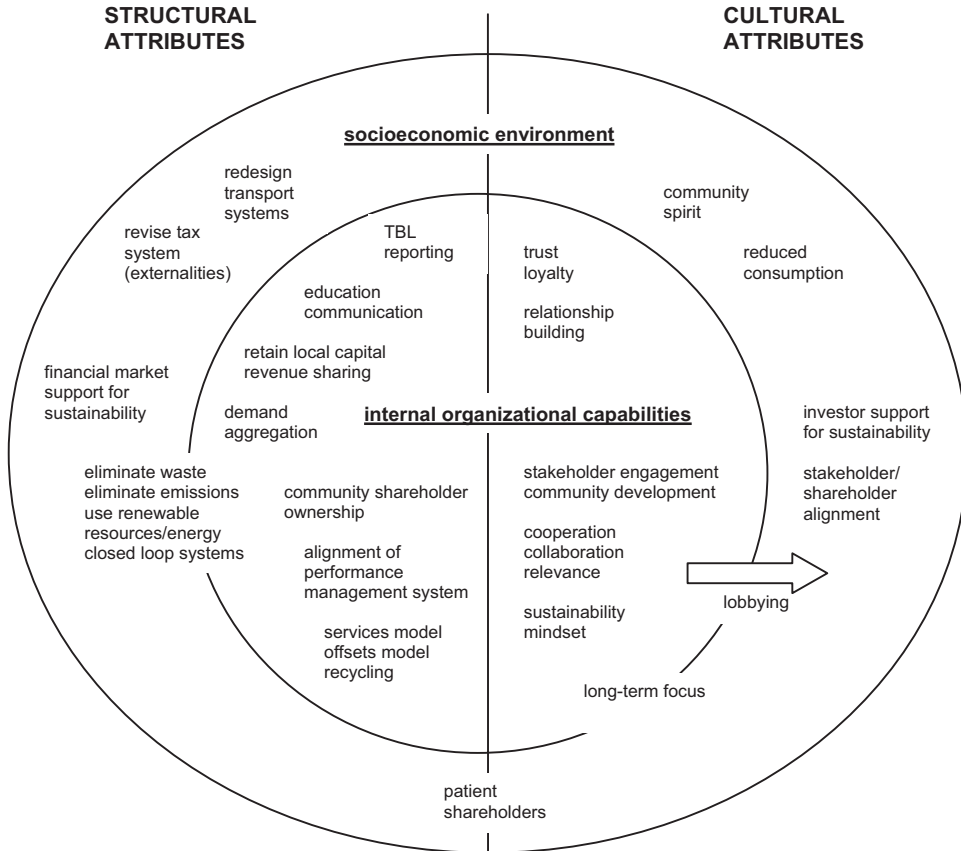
STRUCTURAL ATTRIBUTES

CULTURAL ATTRIBUTES

socioeconomic environment

redesign transport systems

revise tax system (externalities)

TBL reporting

community spirit

trust loyalty

reduced consumption

education communication

relationship building

retain local capital revenue sharing

financial market support for sustainability

demand aggregation

internal organizational capabilities

investor support for sustainability

stakeholder/ shareholder alignment

eliminate waste eliminate emissions use renewable resources/energy closed loop systems

community shareholder ownership

stakeholder engagement community development

cooperation collaboration relevance

alignment of performance management system

lobbying

sustainability mindset

services model offsets model recycling

long-term focus

patient shareholders